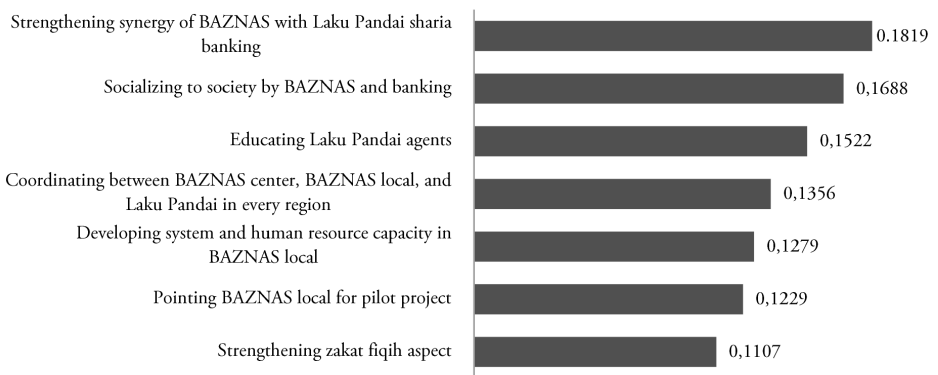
Strengthening synergy of BAZNAS with Laku Pandai sharia banking
0.1819

Socializing to society by BAZNAS and banking
0,1688

Educating Laku Pandai agents
0,1522

Coordinating between BAZNAS center, BAZNAS local, and Laku Pandai in every region
0,1356

Developing system and human resource capacity in BAZNAS local
0,1279

Pointing BAZNAS local for pilot project
0,1229

Strengthening zakat fiqih aspect
0,1107